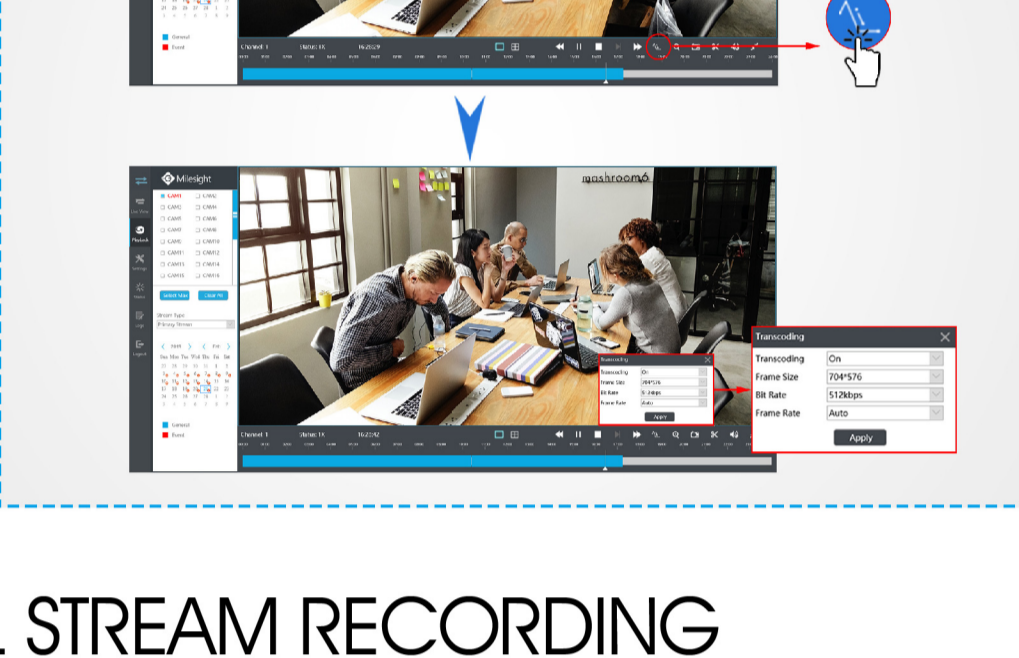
General
Event
Channel 1
Status: FX
16:20:29

Milesight
Live View
Playback
Settings
Status
Logs
Logout
CAM1 CAM2
CAM3 CAM4
CAM5 CAM6
CAM7 CAM8
CAM9 CAM10
CAM11 CAM12
CAM13 CAM14
CAM15 CAM16
Select Max
Clear All
Stream Type
Primary Stream
Sun Mon Tue Wed Thu Fri Sat
General
Event
mashroom
Transcoding
Transcoding On
Frame Size 704*576
Bit Rate 512kbps
Frame Rate Auto
Apply
Channel 1
Status: FX
16:22:42
Transcoding
Transcoding On
Frame Size 704*576
Bit Rate 512kbps
Frame Rate Auto
Apply

. STREAM RECORDING